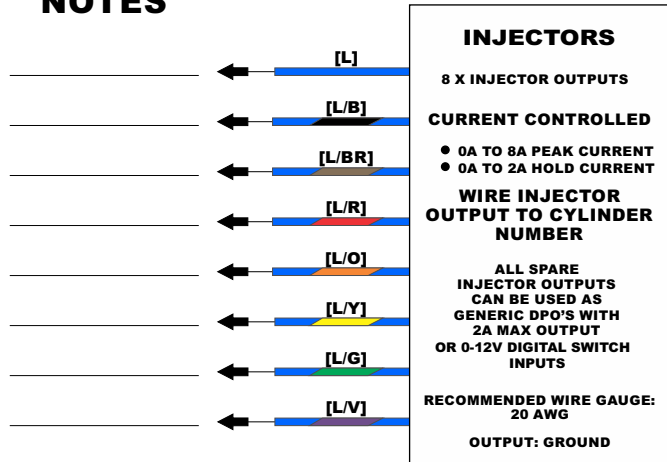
NOTES

[L]

[L/B]

[L/BR]

[L/R]

[L/O]

[L/Y]

[L/G]

[L/V]

INJECTORS

8 X INJECTOR OUTPUTS

CURRENT CONTROLLED

- 0A TO 8A PEAK CURRENT
- 0A TO 2A HOLD CURRENT

WIRE INJECTOR OUTPUT TO CYLINDER NUMBER

ALL SPARE INJECTOR OUTPUTS CAN BE USED AS GENERIC DPO'S WITH 2A MAX OUTPUT OR 0-12V DIGITAL SWITCH INPUTS

RECOMMENDED WIRE GAUGE: 20 AWG

OUTPUT: GROUND